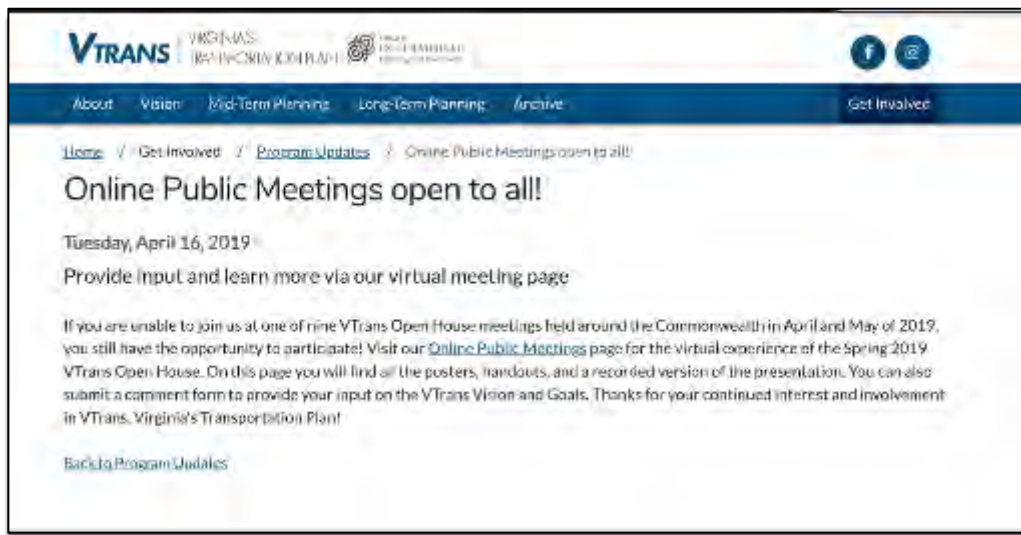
VTRANS VIRGINIA'S TRANSPORTATION PLAN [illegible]

About Vision Mid-Term Planning Long-Term Planning Archive Get Involved

Home / Get Involved / Program Updates / Online Public Meetings open to all!

Online Public Meetings open to all!

Tuesday, April 16, 2019

Provide input and learn more via our virtual meeting page

If you are unable to join us at one of nine VTrans Open House meetings held around the Commonwealth in April and May of 2019, you still have the opportunity to participate! Visit our Online Public Meetings page for the virtual experience of the Spring 2019 VTrans Open House. On this page you will find all the posters, handouts, and a recorded version of the presentation. You can also submit a comment form to provide your input on the VTrans Vision and Goals. Thanks for your continued interest and involvement in VTrans, Virginia's Transportation Plan!

Back to Program Updates